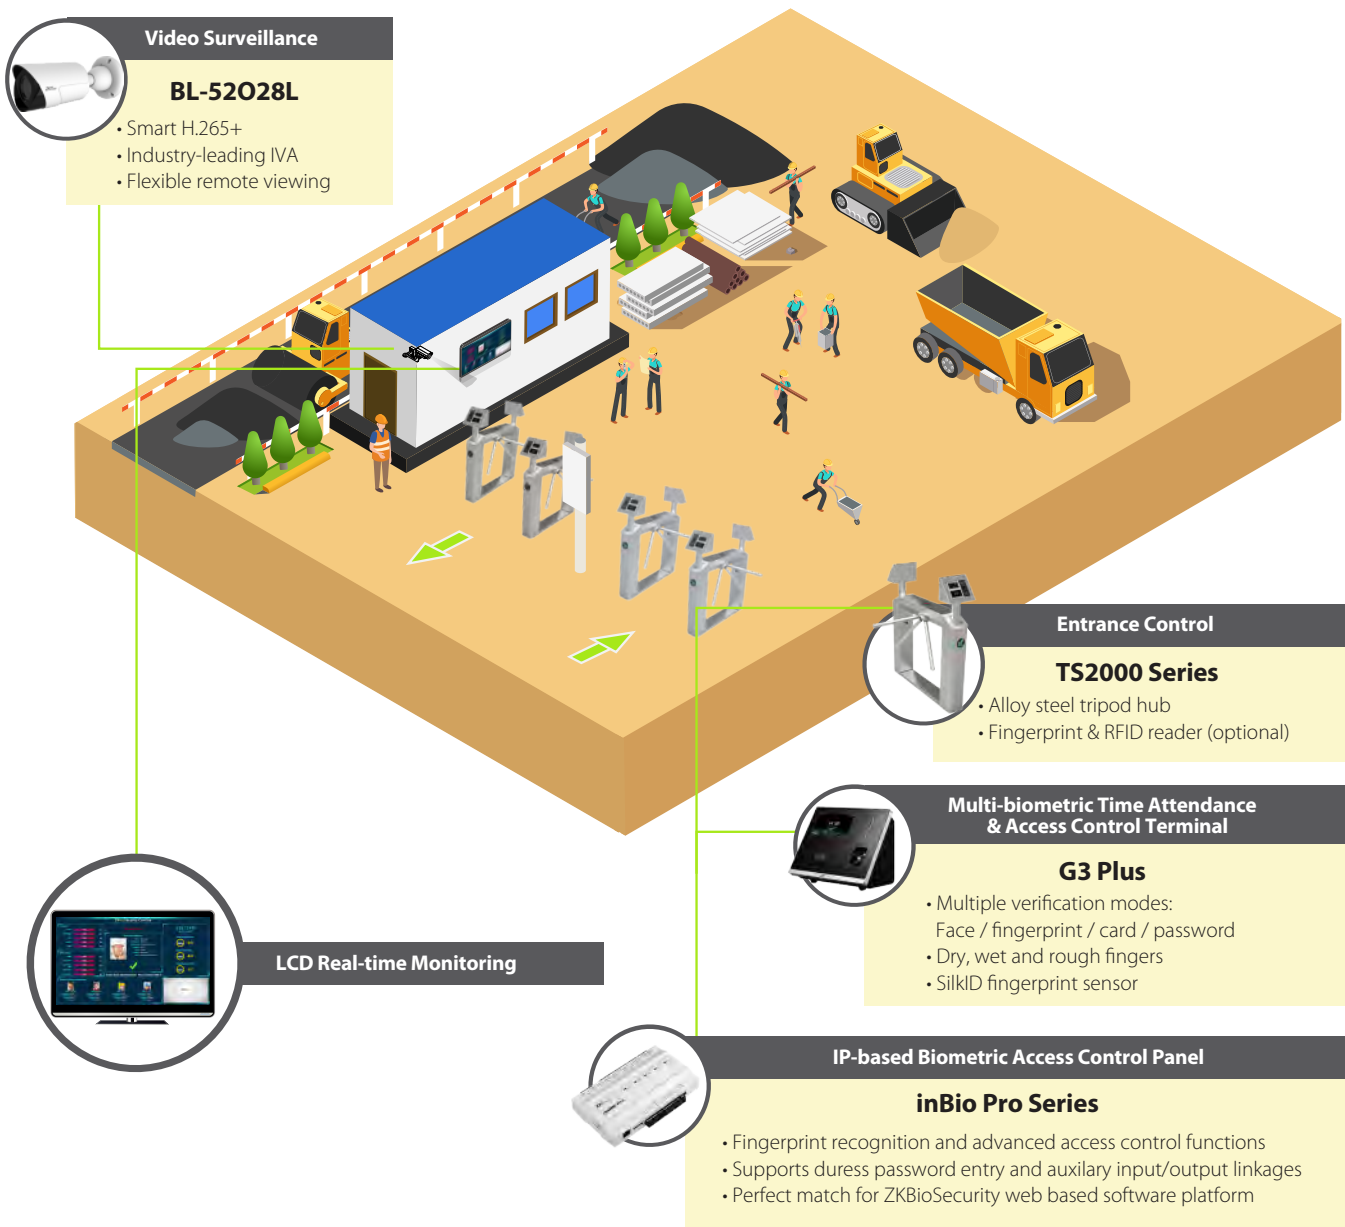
Video Surveillance

BL-52O28L

• Smart H.265+
• Industry-leading IVA
• Flexible remote viewing

Entrance Control

TS2000 Series

• Alloy steel tripod hub
• Fingerprint & RFID reader (optional)

Multi-biometric Time Attendance & Access Control Terminal

G3 Plus

• Multiple verification modes: Face / fingerprint / card / password
• Dry, wet and rough fingers
• SilkID fingerprint sensor

LCD Real-time Monitoring

IP-based Biometric Access Control Panel

inBio Pro Series

• Fingerprint recognition and advanced access control functions
• Supports duress password entry and auxilary input/output linkages
• Perfect match for ZKBioSecurity web based software platform